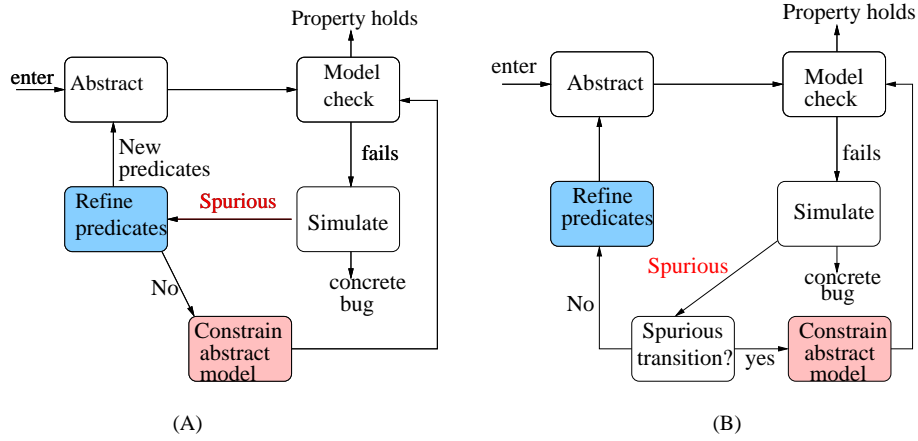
Property holds

enter

Abstract

Model check

New predicates

fails

Refine predicates

Spurious

Simulate

No

concrete bug

Constrain abstract model

(A)

Property holds

enter

Abstract

Model check

fails

Refine predicates

Simulate

Spurious

concrete bug

No

Spurious transition?

yes

Constrain abstract model

(B)